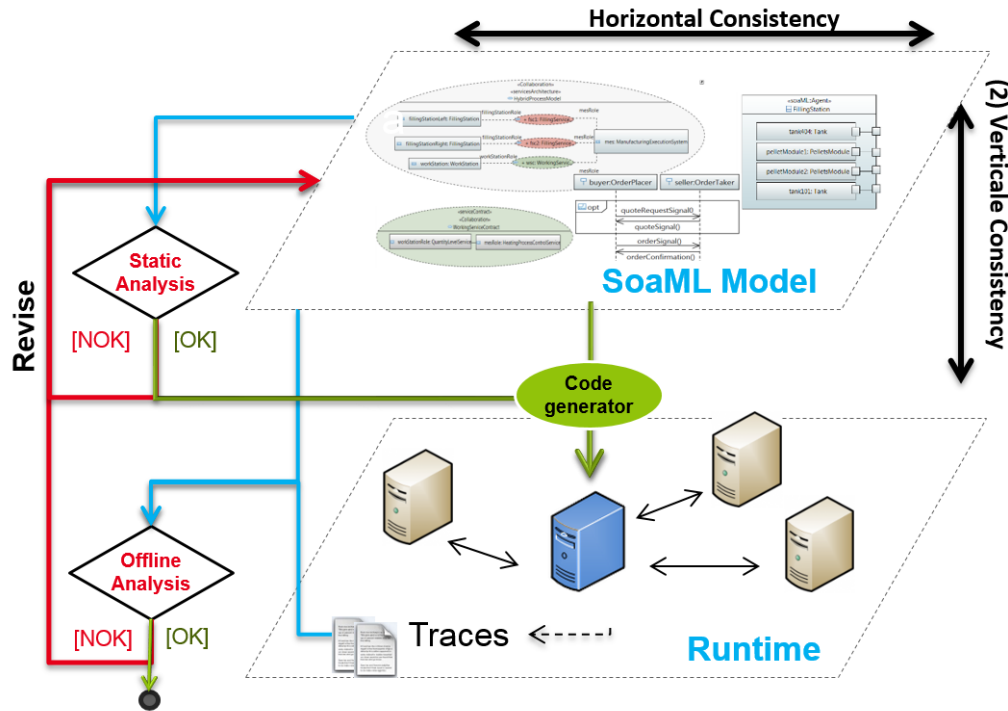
Horizontal Consistency

(2) Verticale Consistency

Revise

«Collaboration»
«servicesArchitecture»
HybridProcessModel

fillingStationLeft: FillingStation
fillingStationRight: FillingStation
workStation: WorkStation
mes: ManufacturingExecutionSystem

«soaML:Agent»
FillingStation
tank404: Tank
pelletModule1: PelletsModule
pelletModule2: PelletsModule
tank101: Tank

buyer:OrderPlacer
seller:OrderTaker
opt
quoteRequestSignal()
quoteSignal()
orderSignal()
orderConfirmation()

«serviceContract»
«Collaboration»
WorkingServiceContract

Static Analysis

[NOK]
[OK]

SoaML Model

Code generator

Offline Analysis

[NOK]
[OK]

Traces

Runtime